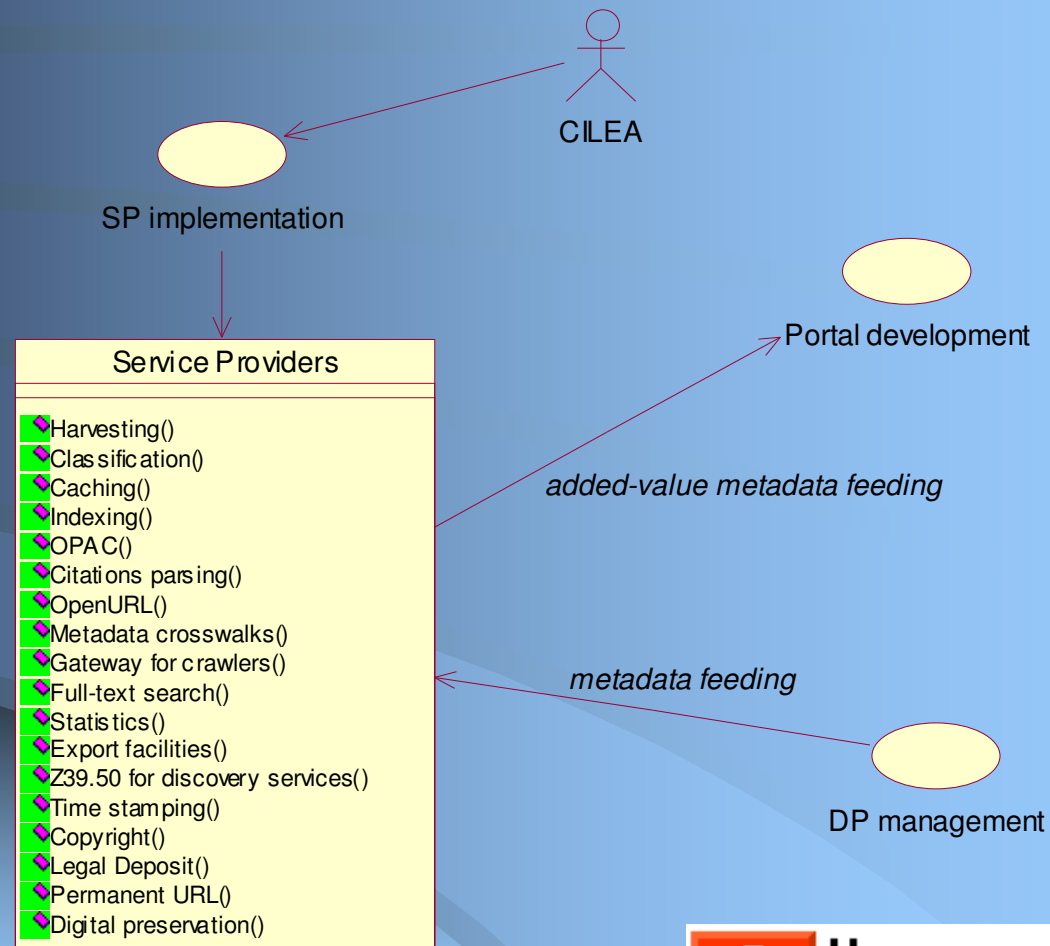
CILEA

SP implementation

Portal development

Service Providers

Harvesting()
Classification()
Caching()
Indexing()
OPAC()
Citations parsing()
OpenURL()
Metadata crosswalks()
Gateway for crawlers()
Full-text search()
Statistics()
Export facilities()
Z39.50 for discovery services()
Time stamping()
Copyright()
Legal Deposit()
Permanent URL()
Digital preservation()

added-value metadata feeding

metadata feeding

DP management